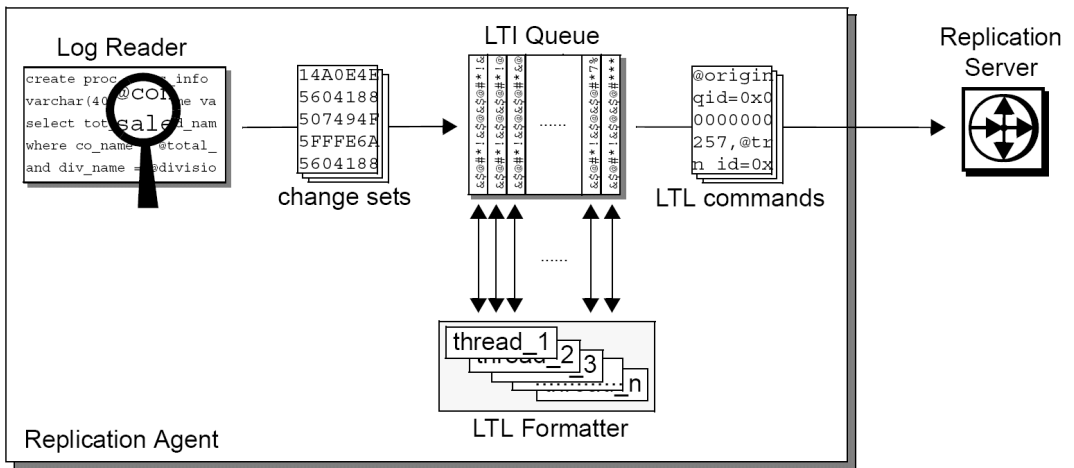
Log Reader

create proc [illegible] info
varchar(40 @co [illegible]e va
select tot sale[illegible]_nam
where co_name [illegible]@total_
and div_name = @divisio

14A0E4E
5604188
507494F
5FFFE6A
5604188

change sets

LTI Queue

&$@#*!&$@#*!&
&$@#*!&$@#*!&
&$@#*!&$@#*!&

......

&$@#*!&$@#*!&
&$@#*!&$@#*!&

@origin
qid=0x0
0000000
257,@tr
n_id=0x

LTL commands

Replication Server

......

thread_1
thread_2
3
n

LTL Formatter

Replication Agent